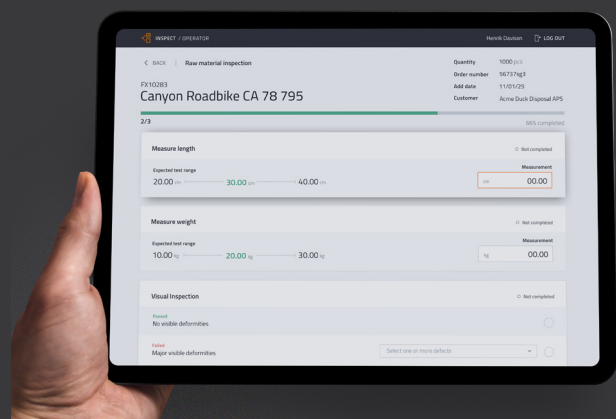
INSPECT / OPERATOR

Henrik Davisen LOG OUT

< BACK Raw material inspection

FX10283

Canyon Roadbike CA 78 795

Quantity 1000 pcs
Order number 56737sg3
Add date 11/01/25
Customer Acme Duck Disposal APS

2/3

66% completed

Measure length

Not completed

Expected test range

20.00 cm 30.00 cm 40.00 cm

Measurement

cm 00.00

Measure weight

Not completed

Expected test range

10.00 kg 20.00 kg 30.00 kg

Measurement

kg 00.00

Visual Inspection

Not completed

Passed
No visible deformities

Failed
Major visible deformities

Select one or more defects